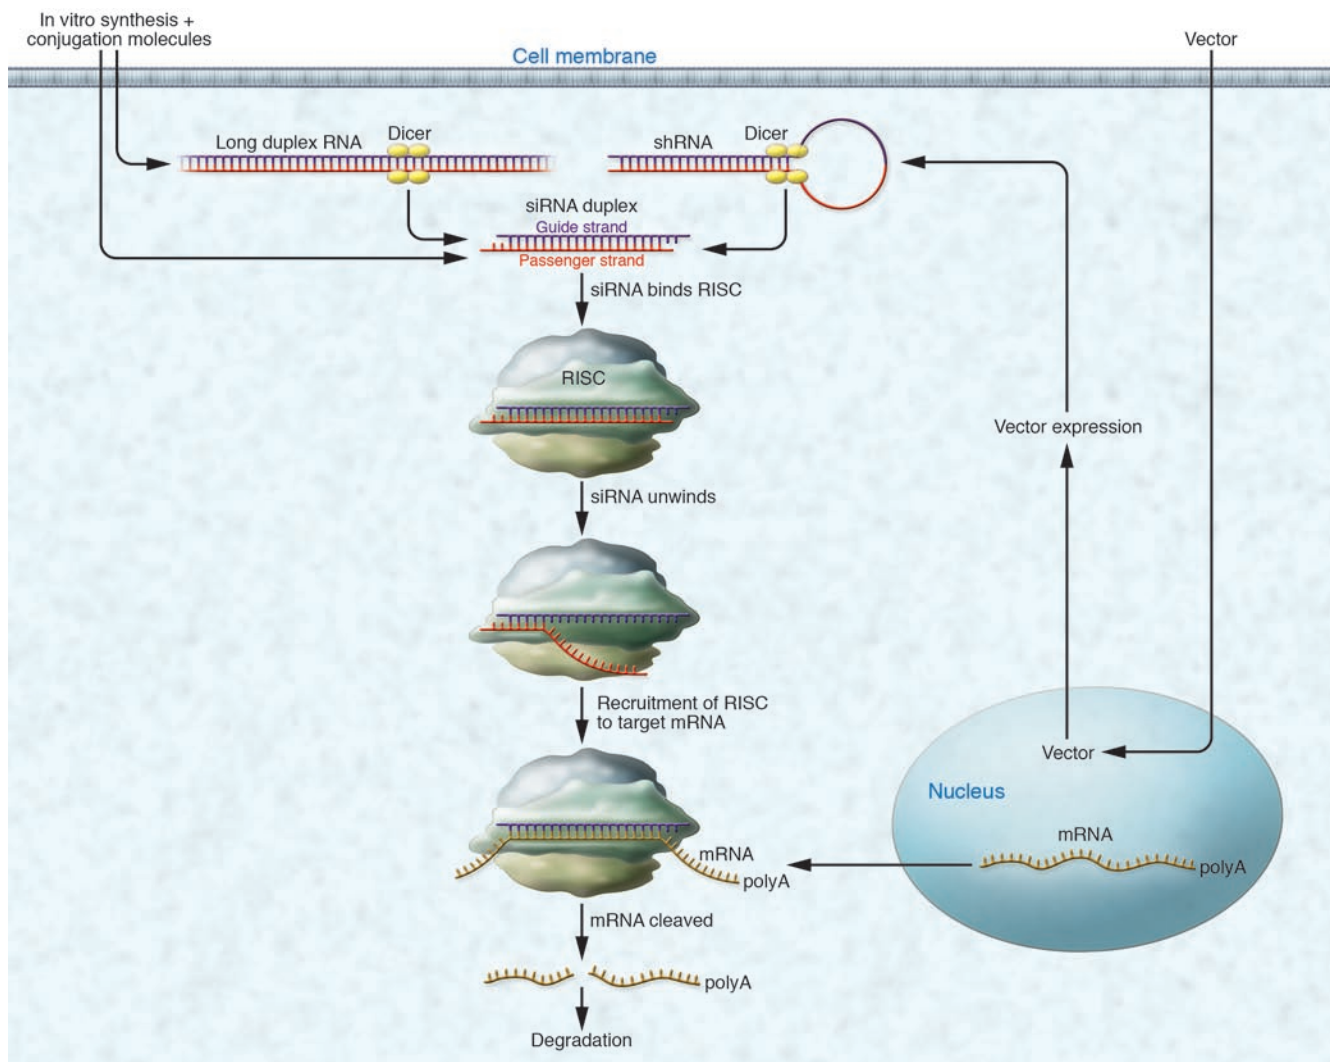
In vitro synthesis + conjugation molecules

Cell membrane

Vector

Long duplex RNA

Dicer

shRNA

Dicer

siRNA duplex

Guide strand

Passenger strand

siRNA binds RISC

RISC

Vector expression

siRNA unwinds

Recruitment of RISC to target mRNA

Vector

Nucleus

mRNA

polyA

mRNA

polyA

mRNA cleaved

polyA

Degradation